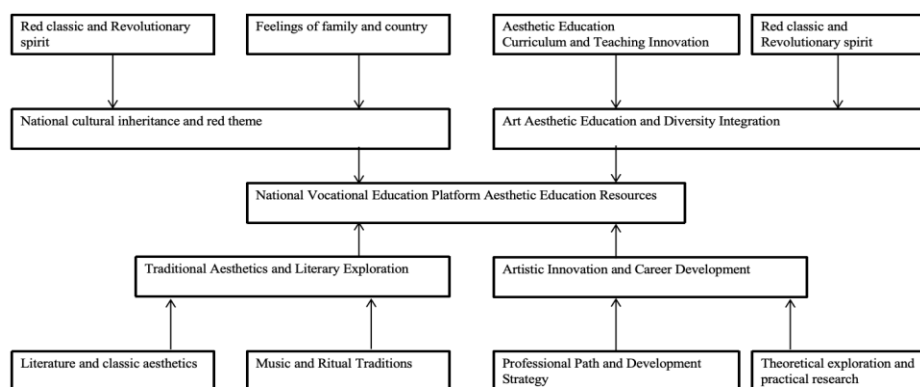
Red classic and Revolutionary spirit

Feelings of family and country

Aesthetic Education Curriculum and Teaching Innovation

Red classic and Revolutionary spirit

National cultural inheritance and red theme

Art Aesthetic Education and Diversity Integration

National Vocational Education Platform Aesthetic Education Resources

Traditional Aesthetics and Literary Exploration

Artistic Innovation and Career Development

Literature and classic aesthetics

Music and Ritual Traditions

Professional Path and Development Strategy

Theoretical exploration and practical research